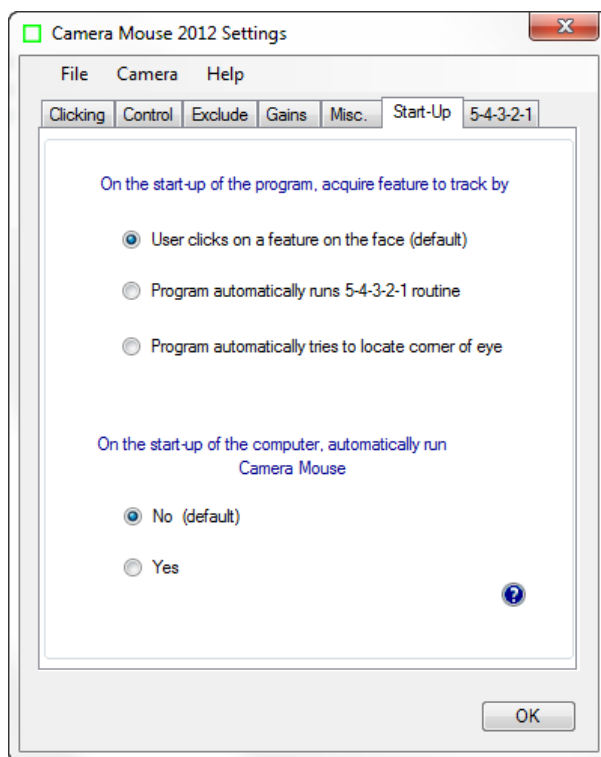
Camera Mouse 2012 Settings

File Camera Help

Clicking Control Exclude Gains Misc. Start-Up 5-4-3-2-1

On the start-up of the program, acquire feature to track by

User clicks on a feature on the face (default)

Program automatically runs 5-4-3-2-1 routine

Program automatically tries to locate corner of eye

On the start-up of the computer, automatically run Camera Mouse

No (default)

Yes

?

OK